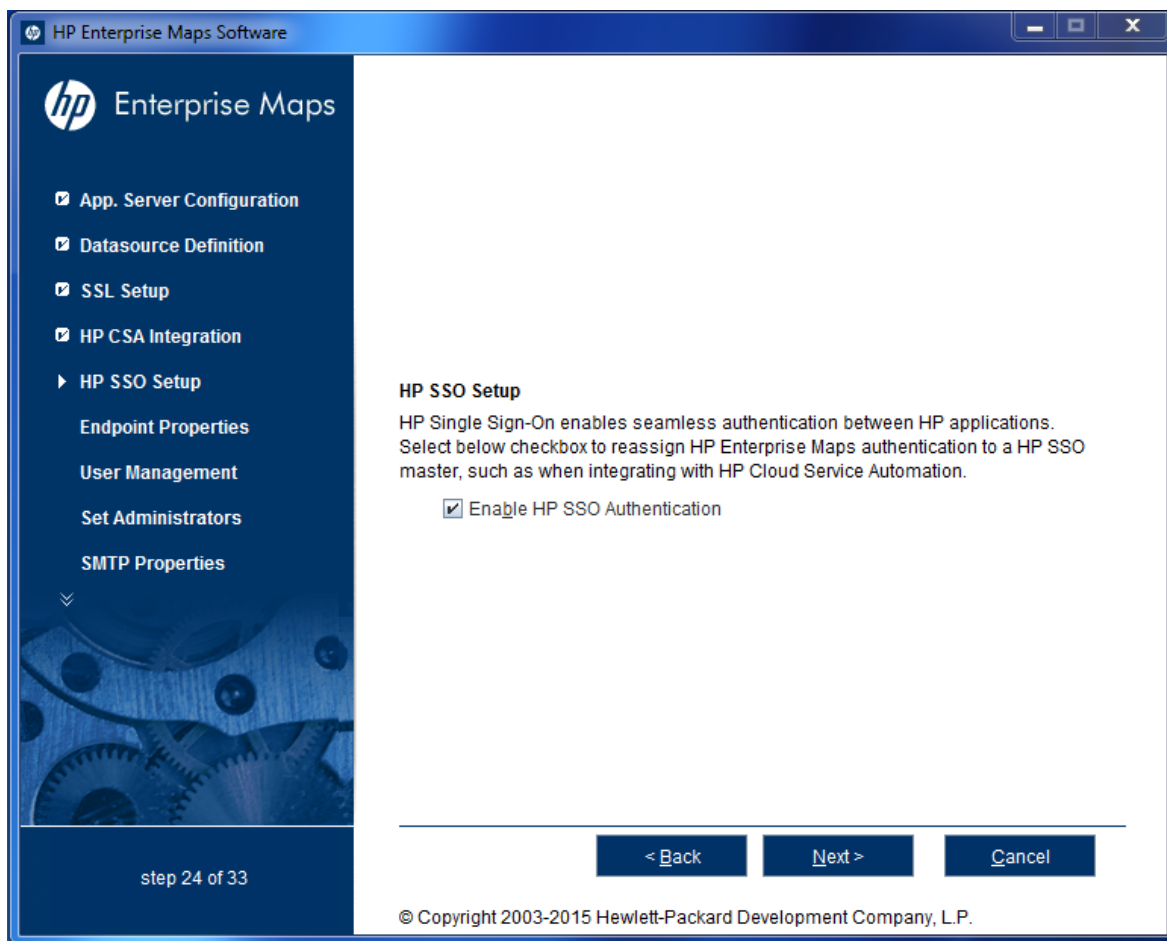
HP Enterprise Maps Software

hp Enterprise Maps

App. Server Configuration
Datasource Definition
SSL Setup
HP CSA Integration
HP SSO Setup
Endpoint Properties
User Management
Set Administrators
SMTP Properties

step 24 of 33

HP SSO Setup

HP Single Sign-On enables seamless authentication between HP applications. Select below checkbox to reassign HP Enterprise Maps authentication to a HP SSO master, such as when integrating with HP Cloud Service Automation.

Enable HP SSO Authentication

< Back   Next >   Cancel

© Copyright 2003-2015 Hewlett-Packard Development Company, L.P.